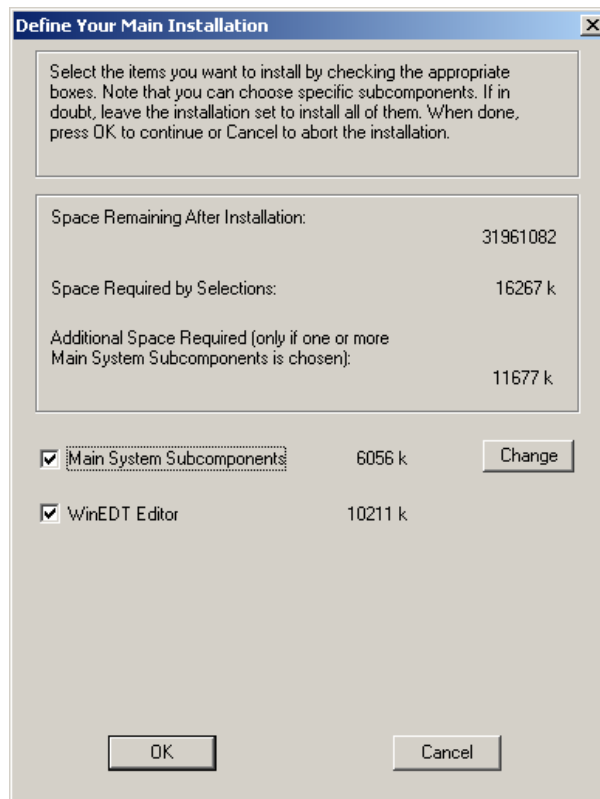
Define Your Main Installation

×

Select the items you want to install by checking the appropriate boxes. Note that you can choose specific subcomponents. If in doubt, leave the installation set to install all of them. When done, press OK to continue or Cancel to abort the installation.

Space Remaining After Installation:

31961082

Space Required by Selections: 16267 k

Additional Space Required (only if one or more Main System Subcomponents is chosen):

11677 k

Main System Subcomponents 6056 k Change

WinEDT Editor 10211 k

OK

Cancel